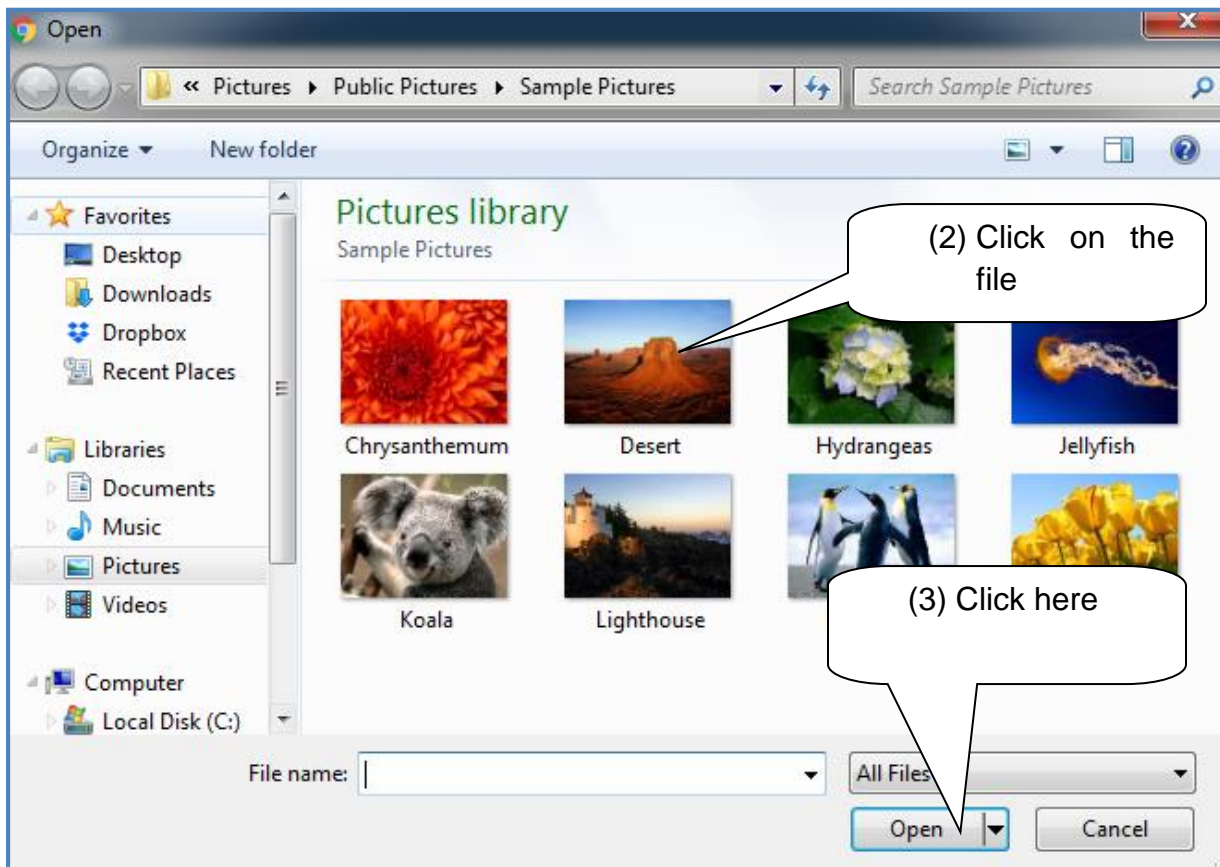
Open

« Pictures ▸ Public Pictures ▸ Sample Pictures

Search Sample Pictures

Organize ▾ New folder

Favorites
Desktop
Downloads
Dropbox
Recent Places

Libraries
Documents
Music
Pictures
Videos

Computer
Local Disk (C:)

Pictures library
Sample Pictures

(2) Click on the file

Chrysanthemum
Desert
Hydrangeas
Jellyfish
Koala
Lighthouse

(3) Click here

File name:
All Files
Open
Cancel